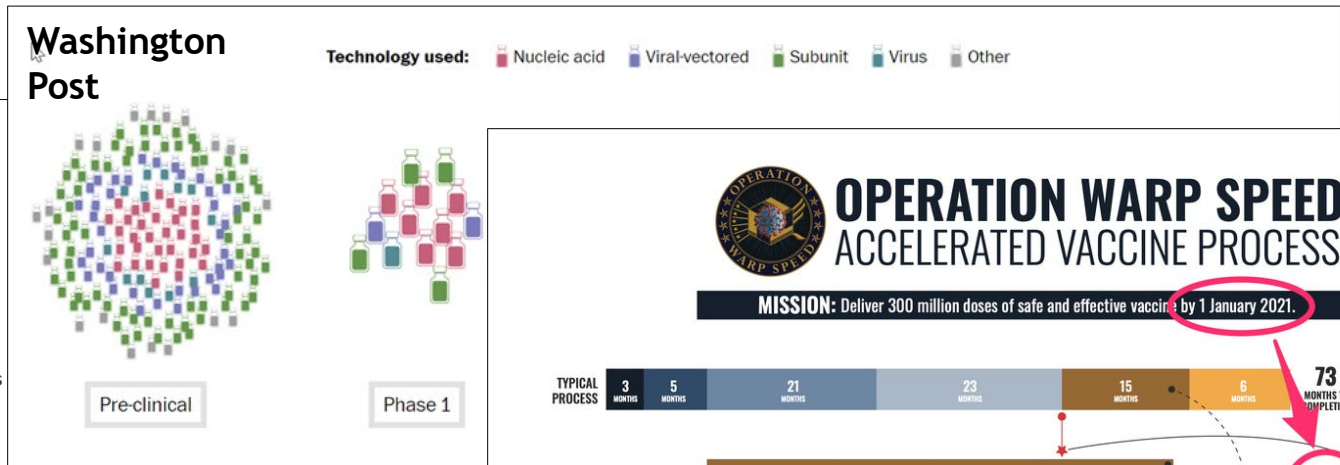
Washington Post

Technology used: Nucleic acid Viral-vectored Subunit Virus Other

Pre-clinical

Phase 1

OPERATION WARP SPEED

OPERATION WARP SPEED
ACCELERATED VACCINE PROCESS

MISSION: Deliver 300 million doses of safe and effective vaccine by 1 January 2021.

TYPICAL PROCESS

| 3 MONTHS | 5 MONTHS | 21 MONTHS | 23 MONTHS | 15 MONTHS | 6 MONTHS | 73 MONTHS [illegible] COMPLETI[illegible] |
|---|---|---|---|---|---|---|